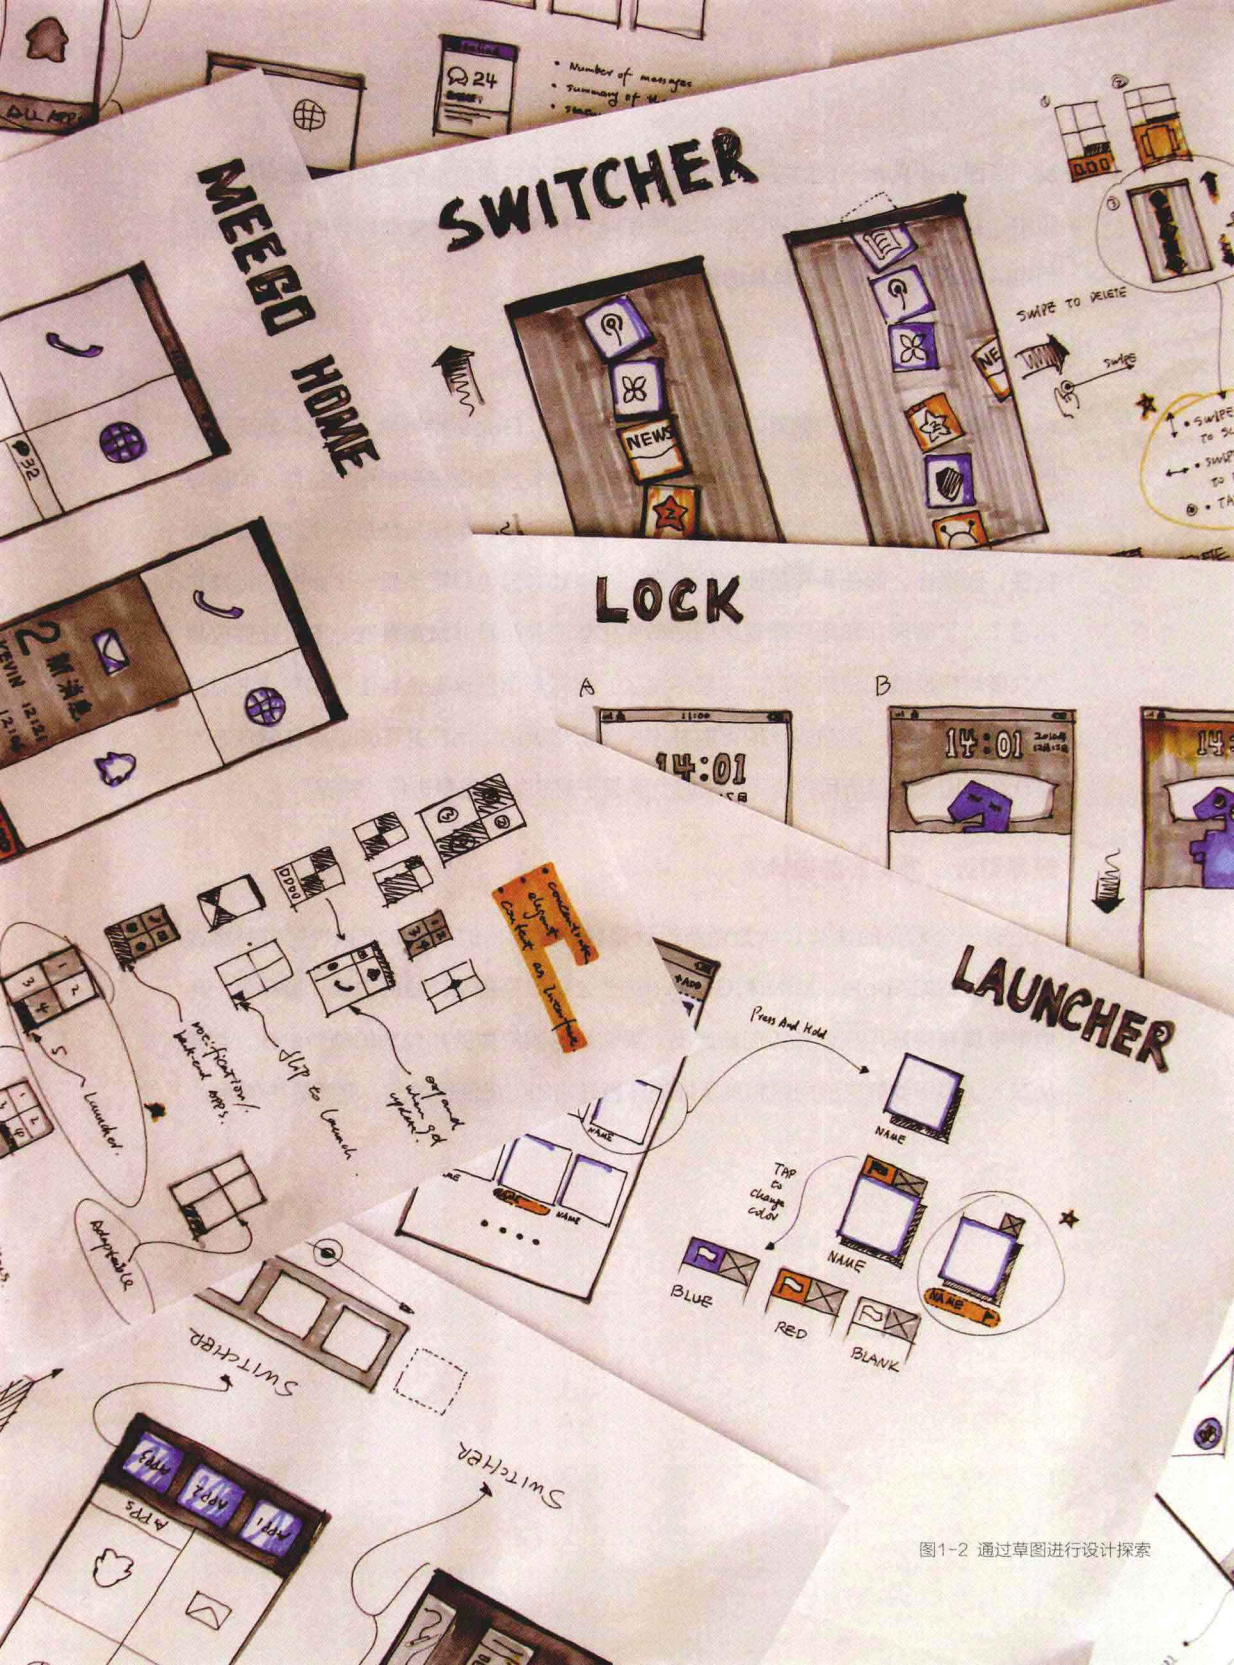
ALL APPS

24

• Number of messages
• Summary of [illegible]
• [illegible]

MEEGO HOME

32

2 新消息
KEVIN 12:12

SWITCHER

NEWS

NE

SWIPE TO DELETE

SWIPE

• SWIPE TO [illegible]
• SWIPE TO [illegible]
• TA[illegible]

LOCK

A

14:01

B

14:01

14:

DDDD

1 2
3 4

5

Launcher

notification / background apps.

flip to launch

original when 3rd update.

concentric alignment content as interface

adaptable

LAUNCHER

Press And Hold

NAME

NAME

NAME

TAP to change color

NAME

NAME

BLUE

RED

BLANK

SWITCHER

SWITCHER

APPS

图1-2 通过草图进行设计探索